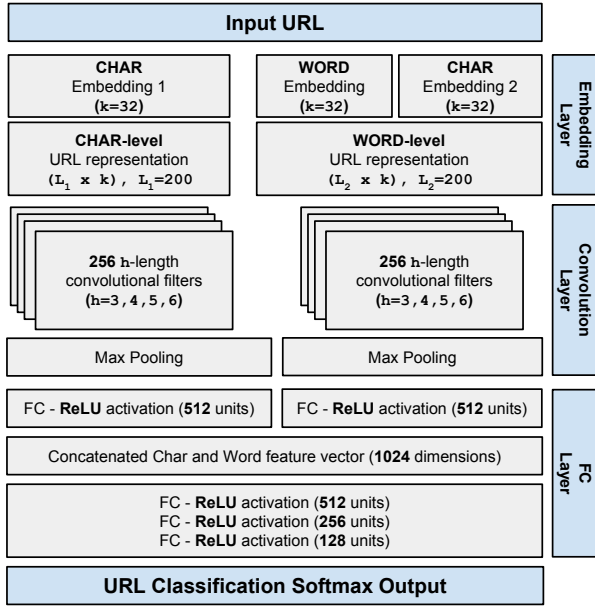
Input URL

CHAR
Embedding 1
(k=32)

WORD
Embedding
(k=32)

CHAR
Embedding 2
(k=32)

Embedding Layer

CHAR-level
URL representation
$(L_1 \times k)$, $L_1$=200

WORD-level
URL representation
$(L_2 \times k)$, $L_2$=200

256 h-length
convolutional filters
(h=3,4,5,6)

256 h-length
convolutional filters
(h=3,4,5,6)

Convolution Layer

Max Pooling

Max Pooling

FC - ReLU activation (512 units)

FC - ReLU activation (512 units)

Concatenated Char and Word feature vector (1024 dimensions)

FC - ReLU activation (512 units)
FC - ReLU activation (256 units)
FC - ReLU activation (128 units)

FC Layer

URL Classification Softmax Output